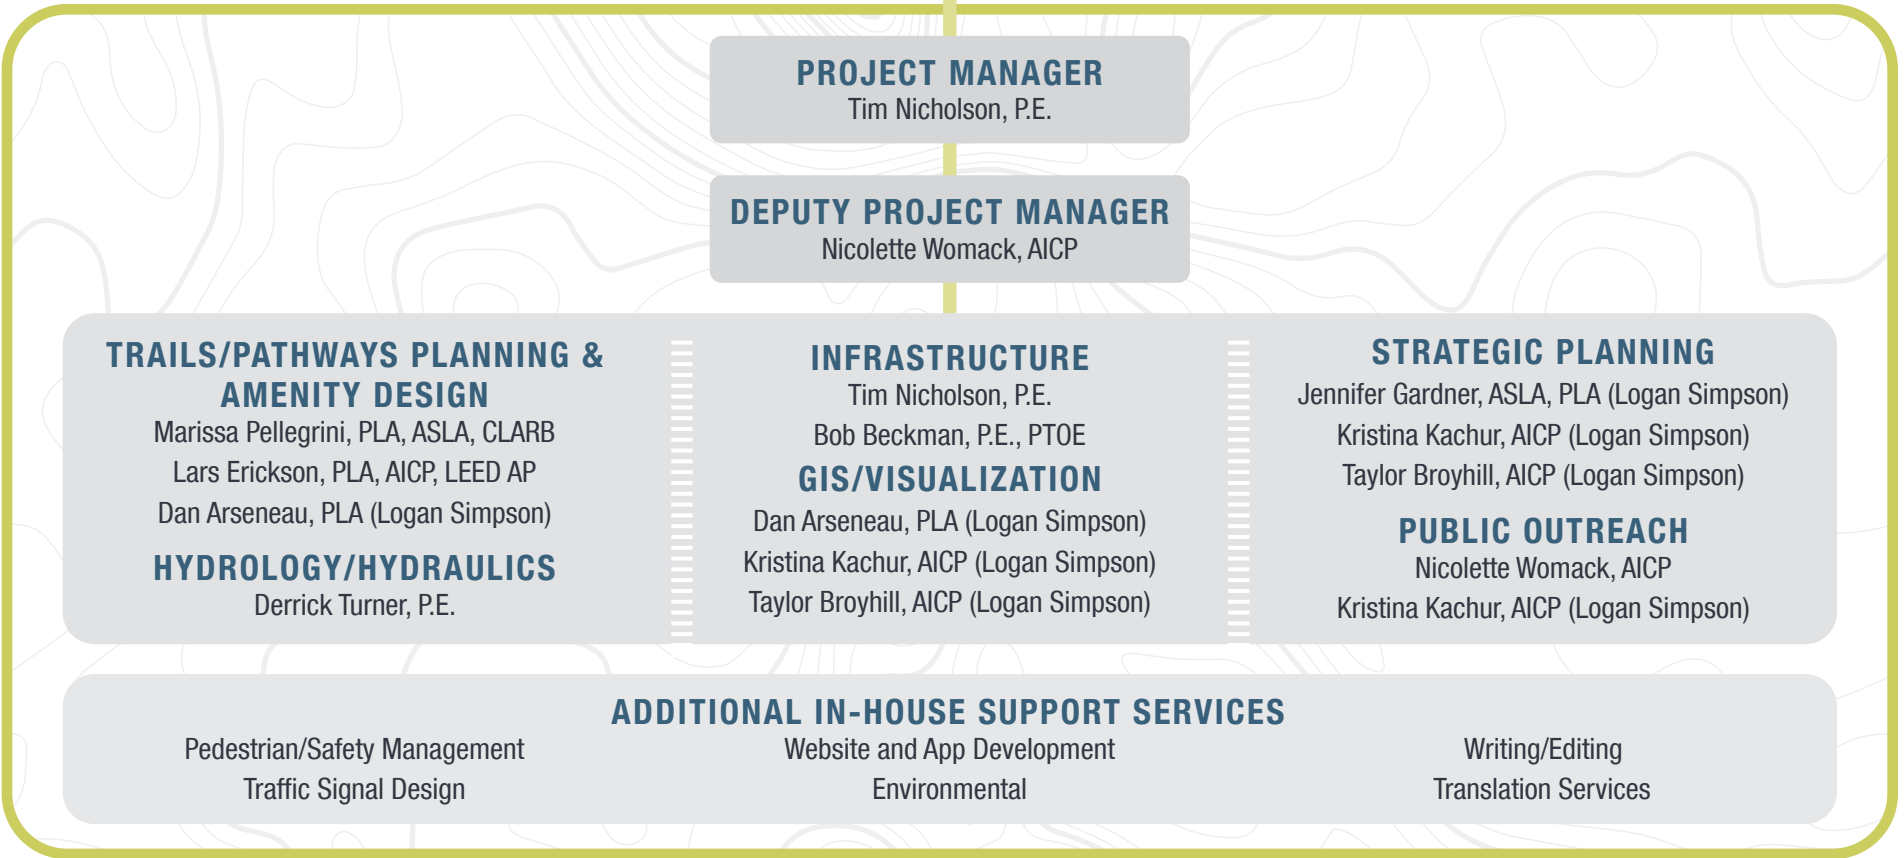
PROJECT MANAGER
Tim Nicholson, P.E.

DEPUTY PROJECT MANAGER
Nicolette Womack, AICP

TRAILS/PATHWAYS PLANNING & AMENITY DESIGN
Marissa Pellegrini, PLA, ASLA, CLARB
Lars Erickson, PLA, AICP, LEED AP
Dan Arseneau, PLA (Logan Simpson)

HYDROLOGY/HYDRAULICS
Derrick Turner, P.E.

INFRASTRUCTURE
Tim Nicholson, P.E.
Bob Beckman, P.E., PTOE

GIS/VISUALIZATION
Dan Arseneau, PLA (Logan Simpson)
Kristina Kachur, AICP (Logan Simpson)
Taylor Broyhill, AICP (Logan Simpson)

STRATEGIC PLANNING
Jennifer Gardner, ASLA, PLA (Logan Simpson)
Kristina Kachur, AICP (Logan Simpson)
Taylor Broyhill, AICP (Logan Simpson)

PUBLIC OUTREACH
Nicolette Womack, AICP
Kristina Kachur, AICP (Logan Simpson)

ADDITIONAL IN-HOUSE SUPPORT SERVICES
Pedestrian/Safety Management
Traffic Signal Design
Website and App Development
Environmental
Writing/Editing
Translation Services